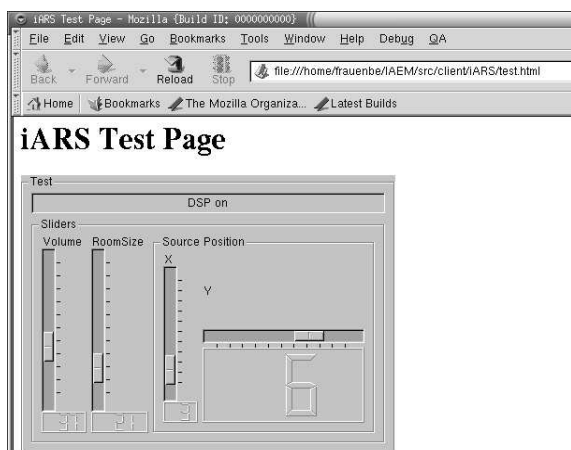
iARS Test Page - Mozilla {Build ID: 0000000000}

File Edit View Go Bookmarks Tools Window Help Debug QA

Back Forward Reload Stop file:///home/frauenbe/IAEM/src/client/iARS/test.html

Home Bookmarks The Mozilla Organiza... Latest Builds

iARS Test Page

Test

DSP on

Sliders

Volume RoomSize Source Position

X

Y

31 21 3

6